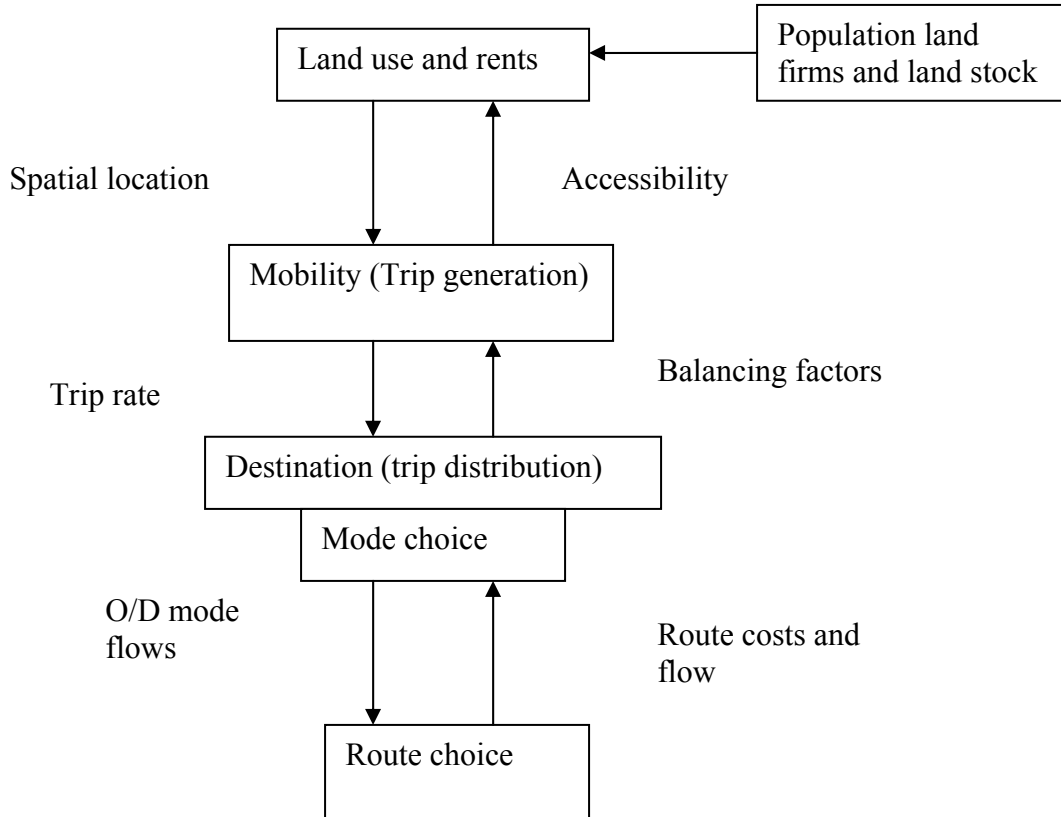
Land use and rents

Population land firms and land stock

Spatial location

Accessibility

Mobility (Trip generation)

Trip rate

Balancing factors

Destination (trip distribution)

Mode choice

O/D mode flows

Route costs and flow

Route choice